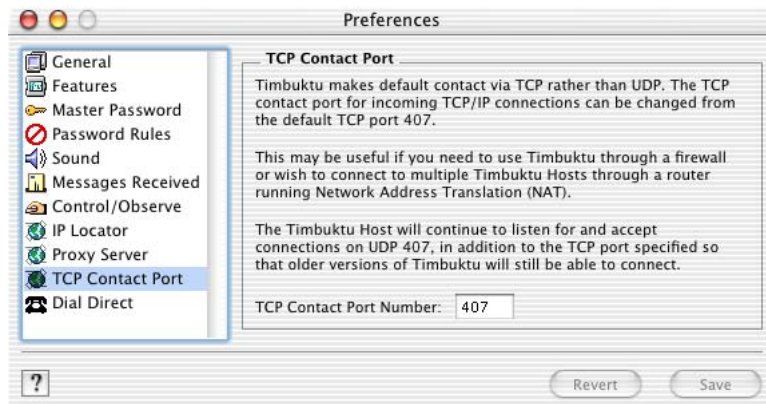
Preferences

General
Features
Master Password
Password Rules
Sound
Messages Received
Control/Observe
IP Locator
Proxy Server
TCP Contact Port
Dial Direct

TCP Contact Port

Timbuktu makes default contact via TCP rather than UDP. The TCP contact port for incoming TCP/IP connections can be changed from the default TCP port 407.

This may be useful if you need to use Timbuktu through a firewall or wish to connect to multiple Timbuktu Hosts through a router running Network Address Translation (NAT).

The Timbuktu Host will continue to listen for and accept connections on UDP 407, in addition to the TCP port specified so that older versions of Timbuktu will still be able to connect.

TCP Contact Port Number: 407

?

Revert

Save